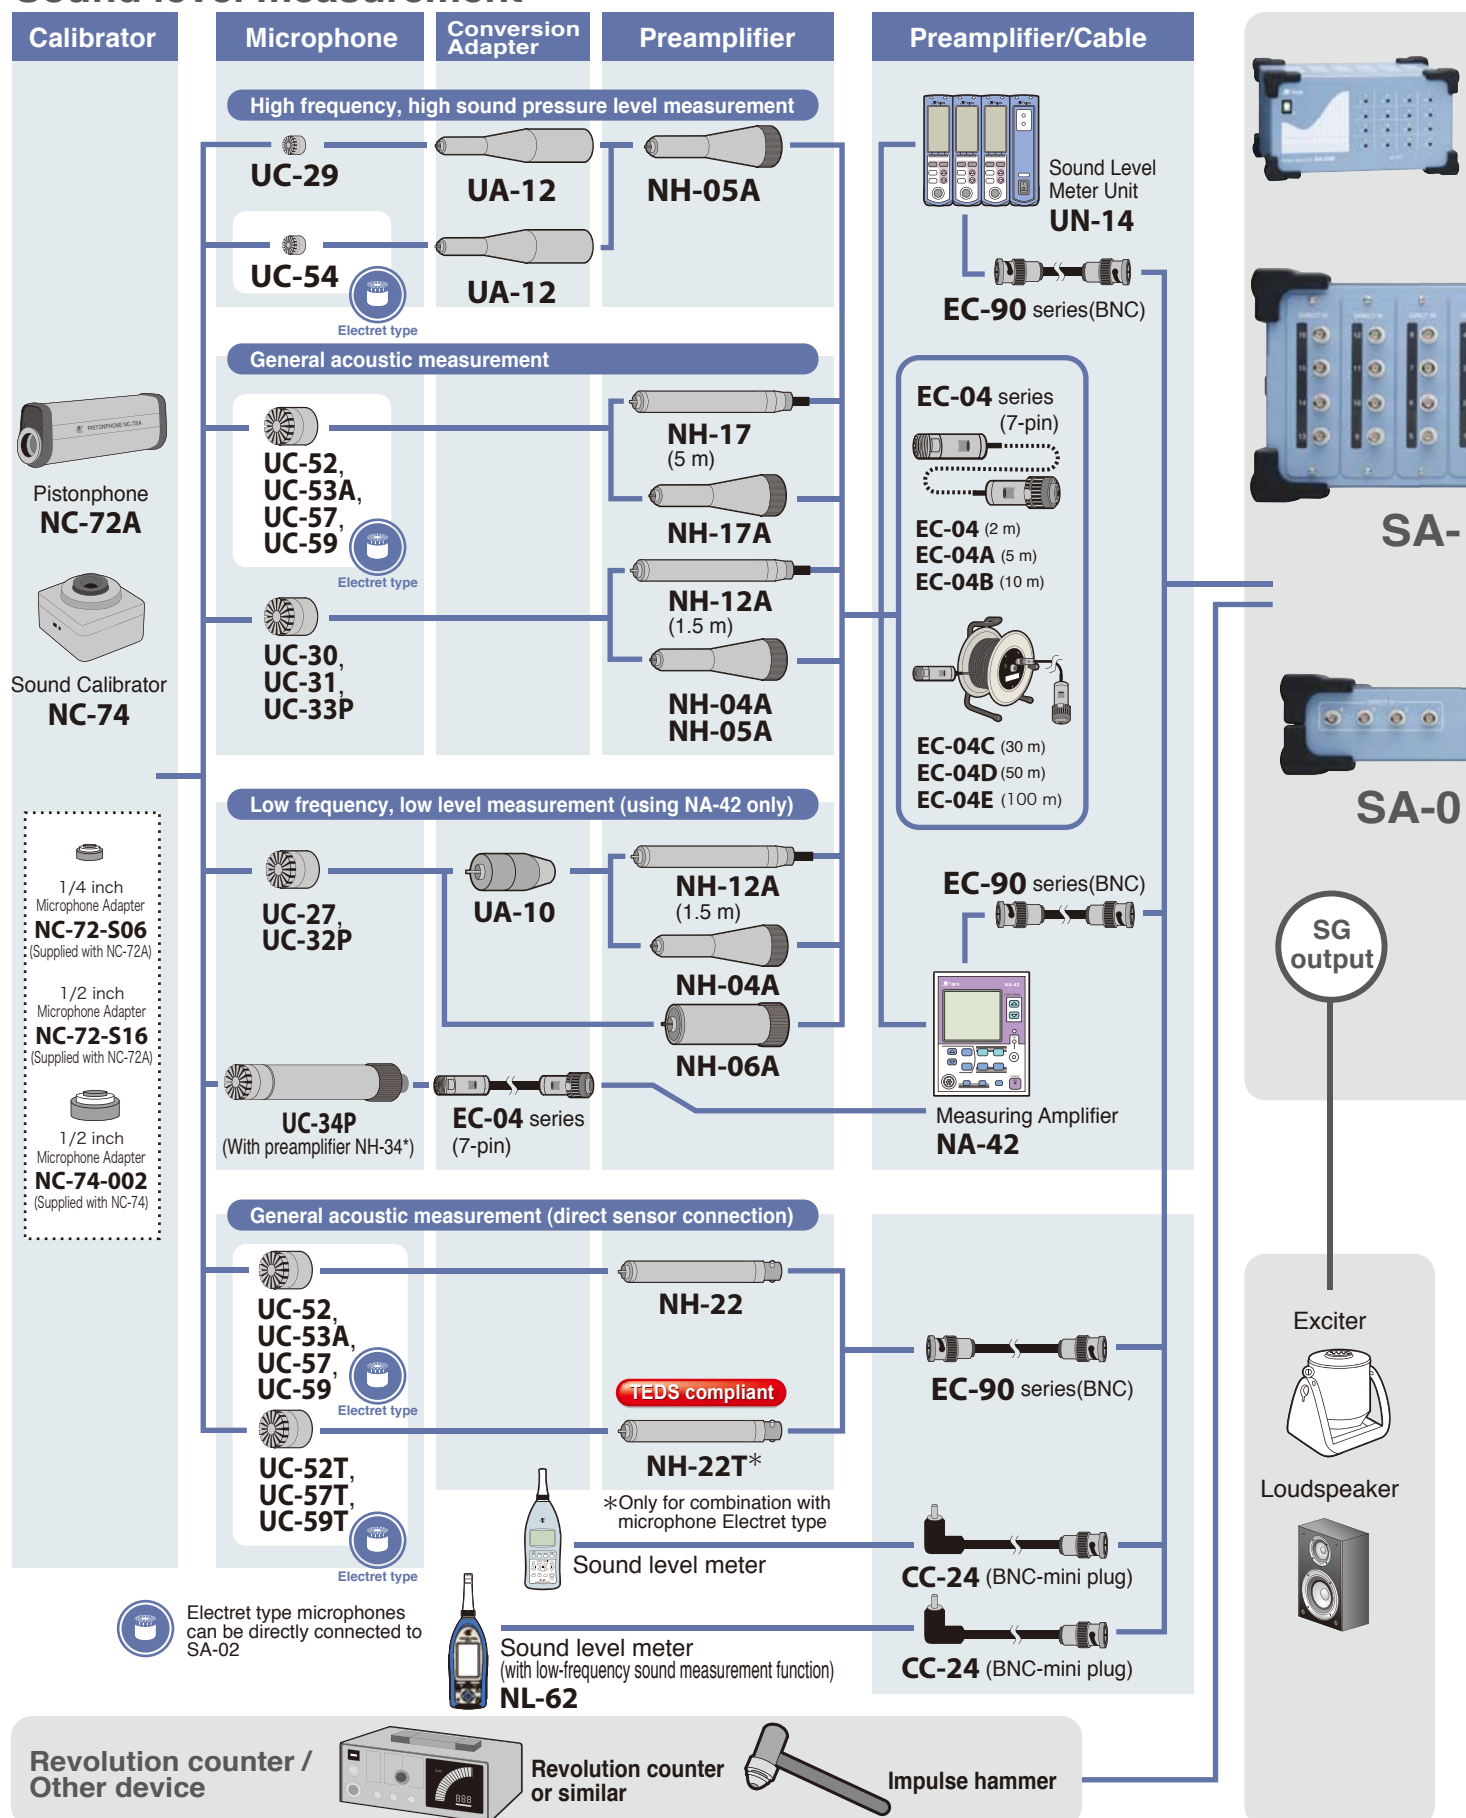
Calibrator

Microphone

Conversion Adapter

Preamplifier

Preamplifier/Cable

High frequency, high sound pressure level measurement

UC-29

UA-12

NH-05A

UC-54

UA-12

Electret type

Sound Level Meter Unit
UN-14

EC-90 series(BNC)

SA-

General acoustic measurement

UC-52, UC-53A, UC-57, UC-59

Electret type

NH-17
(5 m)

NH-17A

EC-04 series
(7-pin)

EC-04 (2 m)
EC-04A (5 m)
EC-04B (10 m)

Pistonphone
NC-72A

Sound Calibrator
NC-74

UC-30, UC-31, UC-33P

NH-12A
(1.5 m)

NH-04A
NH-05A

EC-04C (30 m)
EC-04D (50 m)
EC-04E (100 m)

SA-0

Low frequency, low level measurement (using NA-42 only)

1/4 inch
Microphone Adapter
NC-72-S06
(Supplied with NC-72A)

UC-27, UC-32P

UA-10

NH-12A
(1.5 m)

NH-04A

NH-06A

EC-90 series(BNC)

SG output

1/2 inch
Microphone Adapter
NC-72-S16
(Supplied with NC-72A)

1/2 inch
Microphone Adapter
NC-74-002
(Supplied with NC-74)

UC-34P
(With preamplifier NH-34*)

EC-04 series
(7-pin)

Measuring Amplifier
NA-42

General acoustic measurement (direct sensor connection)

UC-52, UC-53A, UC-57, UC-59

Electret type

NH-22

EC-90 series(BNC)

Exciter

TEDS compliant

UC-52T, UC-57T, UC-59T

Electret type

NH-22T*

*Only for combination with microphone Electret type

Loudspeaker

Sound level meter

CC-24 (BNC-mini plug)

Electret type microphones can be directly connected to SA-02

Sound level meter
(with low-frequency sound measurement function)
NL-62

CC-24 (BNC-mini plug)

Revolution counter / Other device

Revolution counter or similar

Impulse hammer